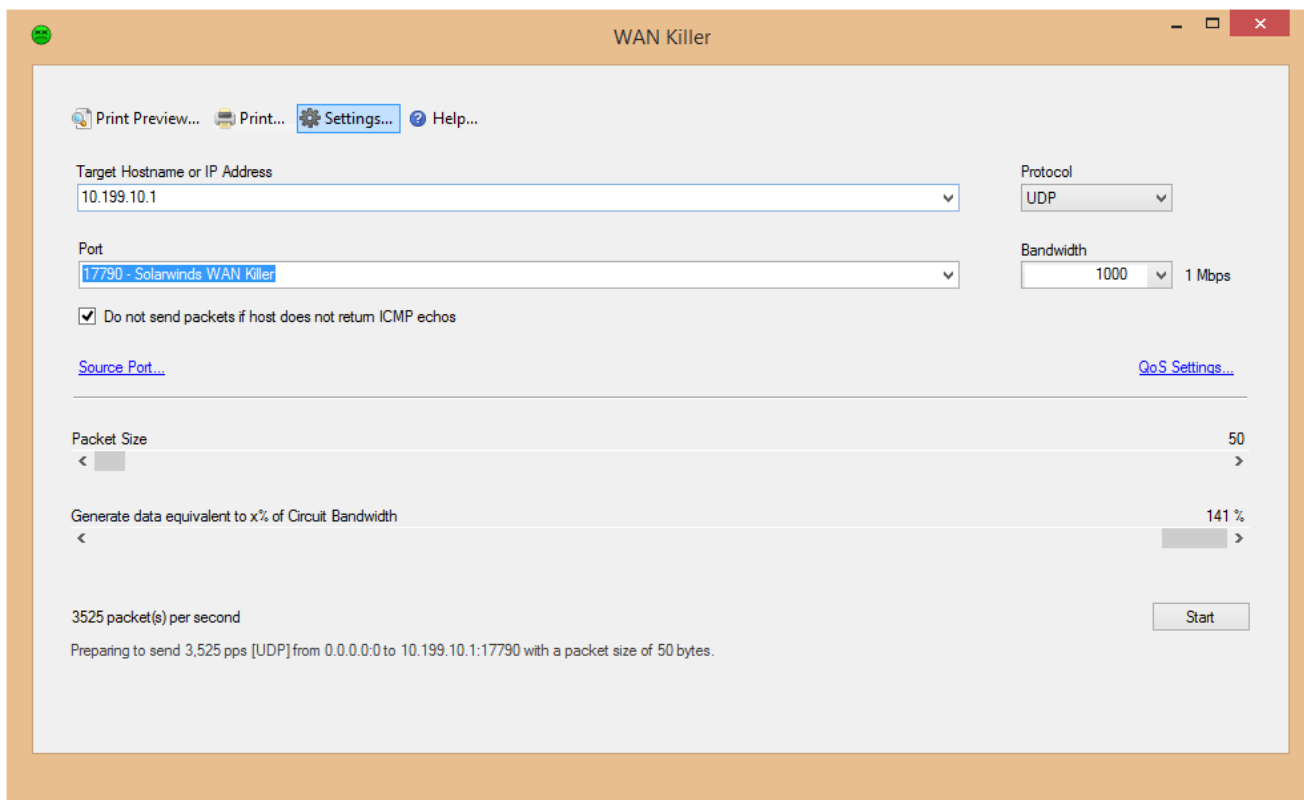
WAN Killer

Print Preview... Print... Settings... Help...

Target Hostname or IP Address
10.199.10.1

Protocol
UDP

Port
17790 - Solarwinds WAN Killer

Bandwidth
1000 1 Mbps

Do not send packets if host does not return ICMP echos

Source Port...

QoS Settings...

Packet Size
50

Generate data equivalent to x% of Circuit Bandwidth
141 %

3525 packet(s) per second

Start

Preparing to send 3,525 pps [UDP] from 0.0.0.0:0 to 10.199.10.1:17790 with a packet size of 50 bytes.